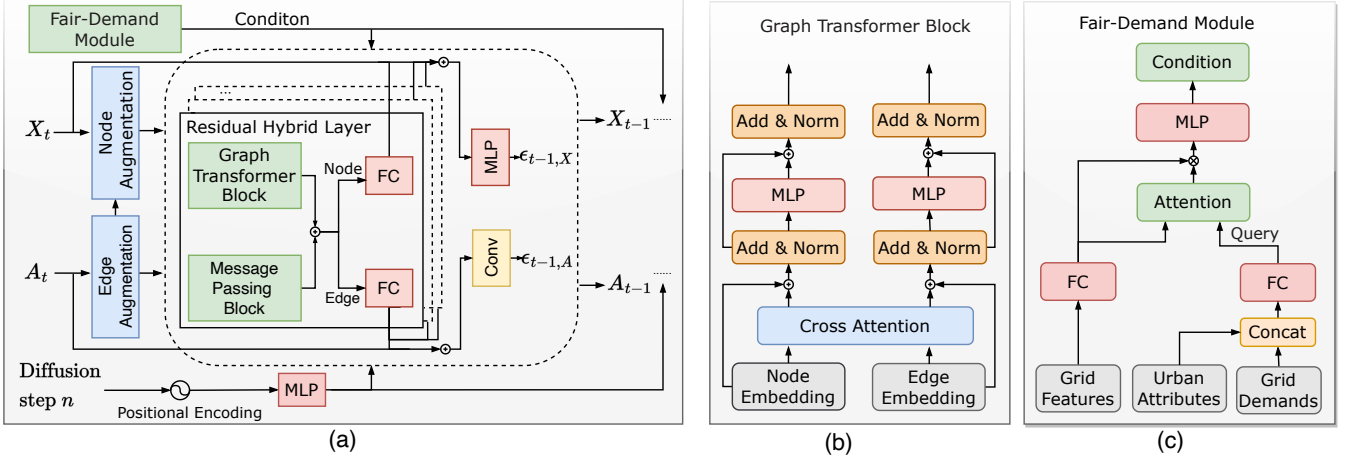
Fair-Demand Module

Conditon

$X_t$

Node Augmentation

Residual Hybrid Layer

Graph Transformer Block

Node

FC

MLP

$\epsilon_{t-1,X}$

$X_{t-1}$

$A_t$

Edge Augmentation

Message Passing Block

Edge

FC

Conv

$\epsilon_{t-1,A}$

$A_{t-1}$

Diffusion step $n$

Positional Encoding

MLP

(a)

Graph Transformer Block

Add & Norm

Add & Norm

MLP

MLP

Add & Norm

Add & Norm

Cross Attention

Node Embedding

Edge Embedding

(b)

Fair-Demand Module

Condition

MLP

Attention

Query

FC

FC

Concat

Grid Features

Urban Attributes

Grid Demands

(c)